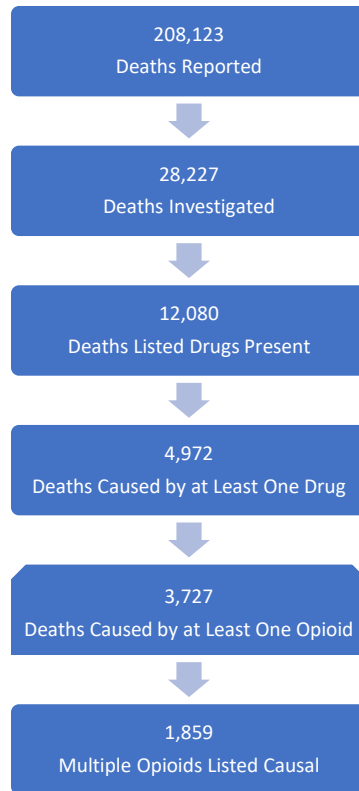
208,123
Deaths Reported

28,227
Deaths Investigated

12,080
Deaths Listed Drugs Present

4,972
Deaths Caused by at Least One Drug

3,727
Deaths Caused by at Least One Opioid

1,859
Multiple Opioids Listed Causal